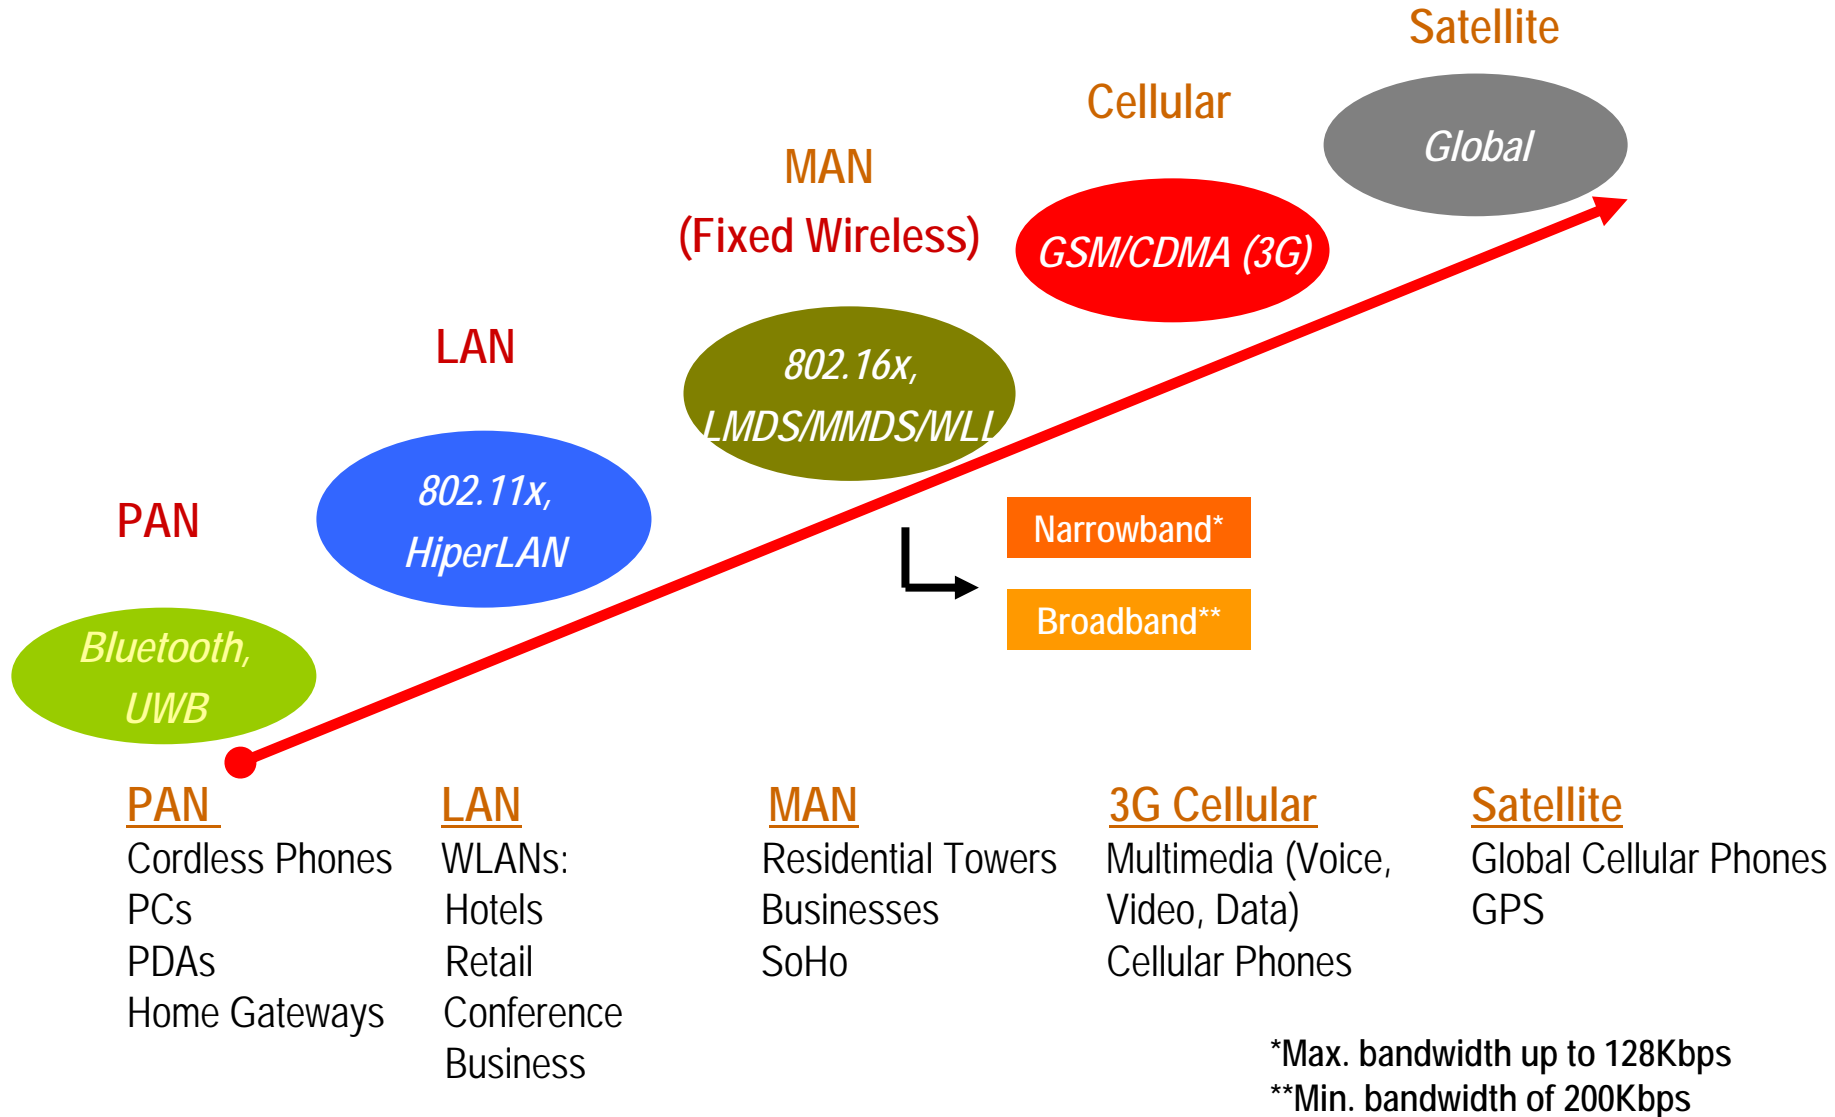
Satellite

Global

Cellular

GSM/CDMA (3G)

MAN
(Fixed Wireless)

802.16x,
LMDS/MMDS/WLL

LAN

802.11x,
HiperLAN

PAN

Bluetooth,
UWB

Narrowband*

Broadband**

PAN
Cordless Phones
PCs
PDAs
Home Gateways

LAN
WLANs:
Hotels
Retail
Conference
Business

MAN
Residential Towers
Businesses
SoHo

3G Cellular
Multimedia (Voice, Video, Data)
Cellular Phones

Satellite
Global Cellular Phones
GPS

*Max. bandwidth up to 128Kbps
**Min. bandwidth of 200Kbps